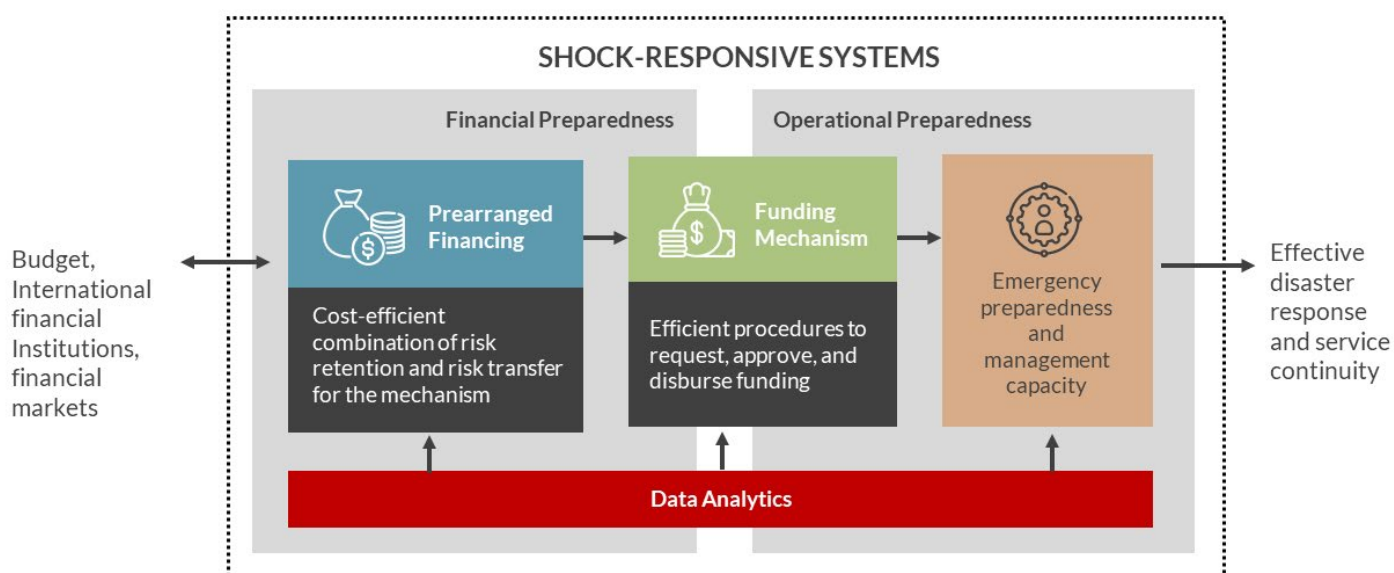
SHOCK-RESPONSIVE SYSTEMS

Financial Preparedness

Operational Preparedness

Budget, International financial Institutions, financial markets

Prearranged Financing

Cost-efficient combination of risk retention and risk transfer for the mechanism

Funding Mechanism

Efficient procedures to request, approve, and disburse funding

Emergency preparedness and management capacity

Effective disaster response and service continuity

Data Analytics